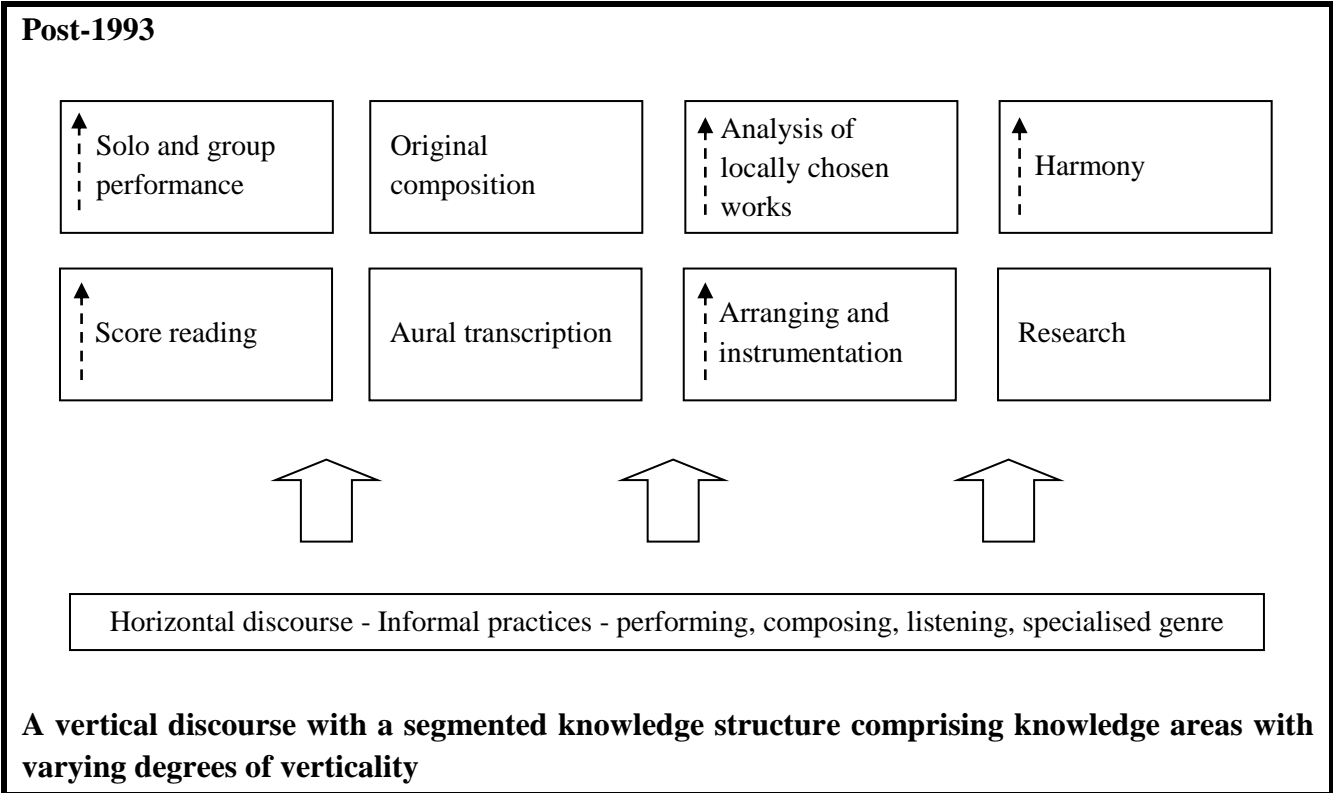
Post-1993

Solo and group performance

Original composition

Analysis of locally chosen works

Harmony

Score reading

Aural transcription

Arranging and instrumentation

Research

Horizontal discourse - Informal practices - performing, composing, listening, specialised genre

A vertical discourse with a segmented knowledge structure comprising knowledge areas with varying degrees of verticality